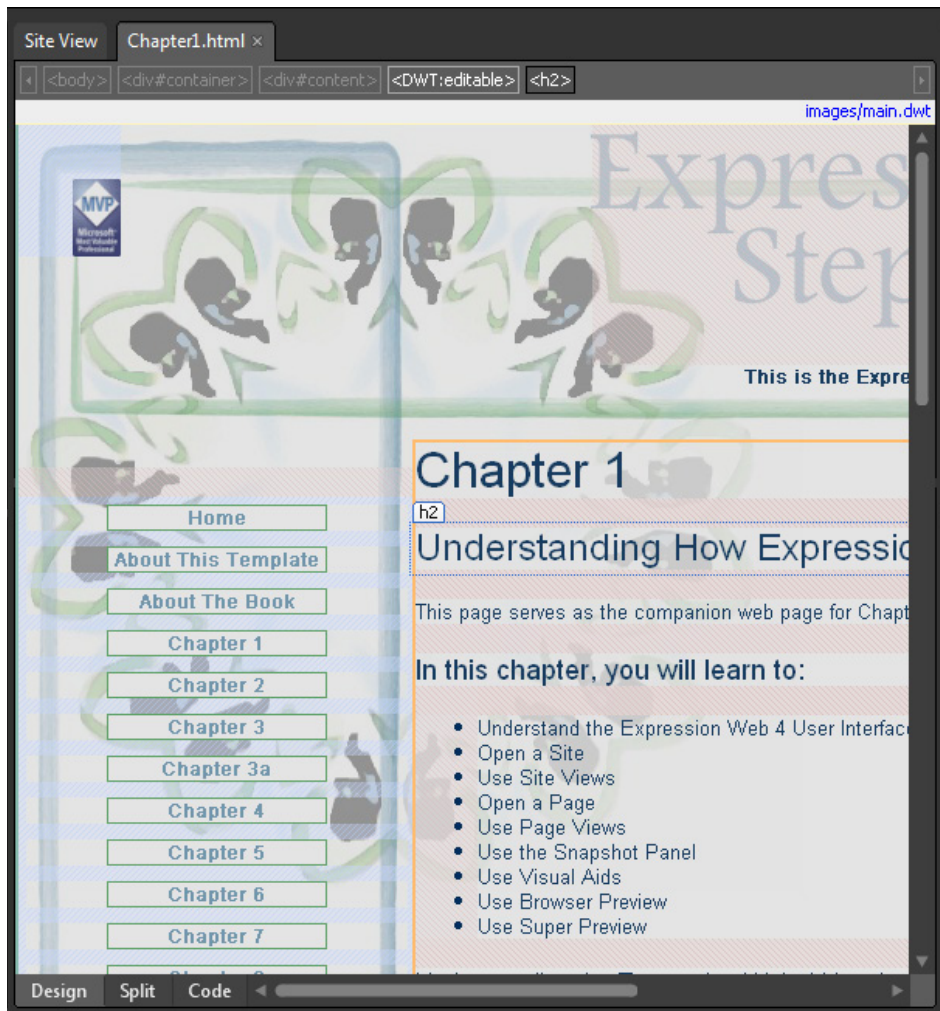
Site View Chapter1.html ×

<body> <div#container> <div#content> <DWT:editable> <h2>

images/main.dwt

MVP Microsoft Most Valuable Professional

Expres
Step

This is the Expre

Home
About This Template
About The Book
Chapter 1
Chapter 2
Chapter 3
Chapter 3a
Chapter 4
Chapter 5
Chapter 6
Chapter 7
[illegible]

Chapter 1

h2

Understanding How Expressio

This page serves as the companion web page for Chapt

In this chapter, you will learn to:

- Understand the Expression Web 4 User Interfac
- Open a Site
- Use Site Views
- Open a Page
- Use Page Views
- Use the Snapshot Panel
- Use Visual Aids
- Use Browser Preview
- Use Super Preview

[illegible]

Design Split Code